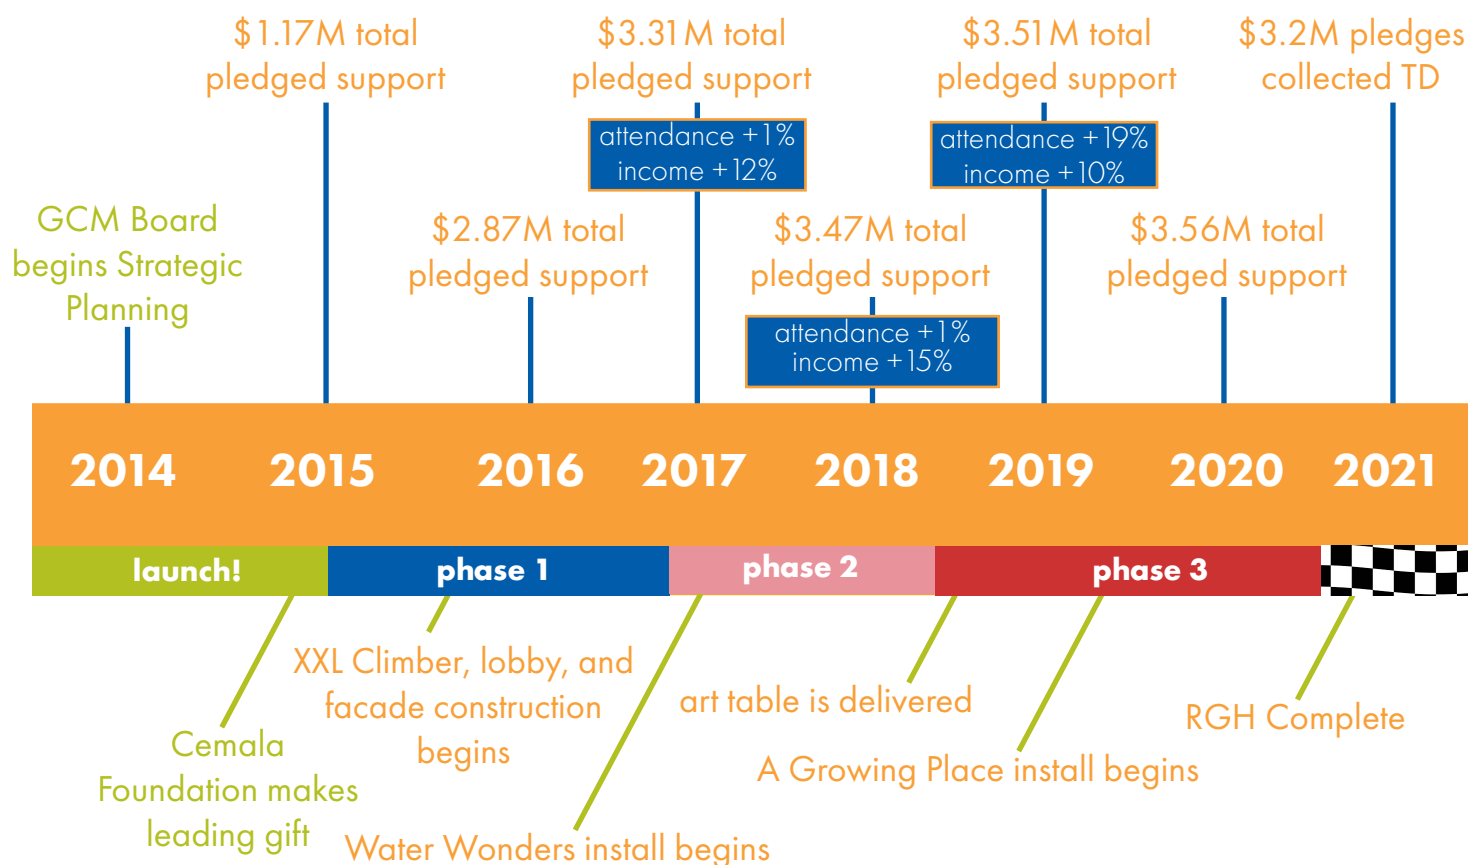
GCM Board begins Strategic Planning

\$1.17M total pledged support

\$2.87M total pledged support

\$3.31M total pledged support

attendance +1%
income +12%

\$3.47M total pledged support

attendance +1%
income +15%

\$3.51M total pledged support

attendance +19%
income +10%

\$3.56M total pledged support

\$3.2M pledges collected TD

2014 2015 2016 2017 2018 2019 2020 2021

launch! phase 1 phase 2 phase 3

Cemala Foundation makes leading gift

XXL Climber, lobby, and facade construction begins

Water Wonders install begins

art table is delivered

A Growing Place install begins

RGH Complete